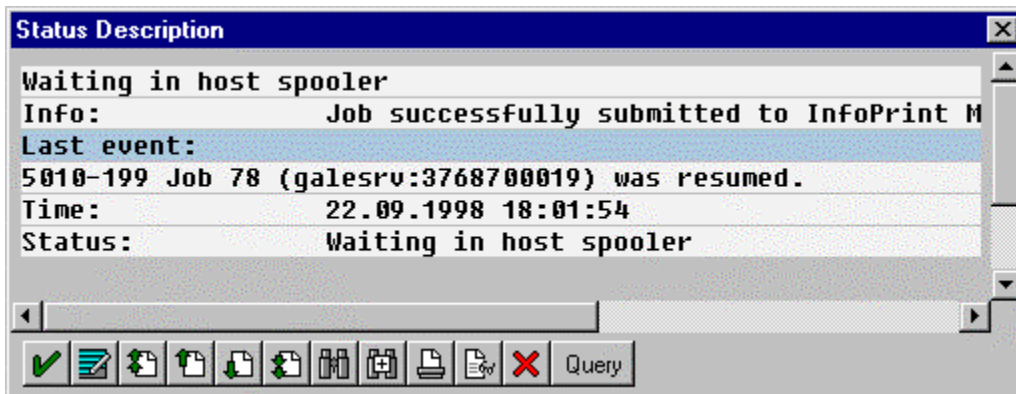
Status Description

Waiting in host spooler
Info: Job successfully submitted to InfoPrint M
Last event:
5010-199 Job 78 (galesrv:3768700019) was resumed.
Time: 22.09.1998 18:01:54
Status: Waiting in host spooler

Query